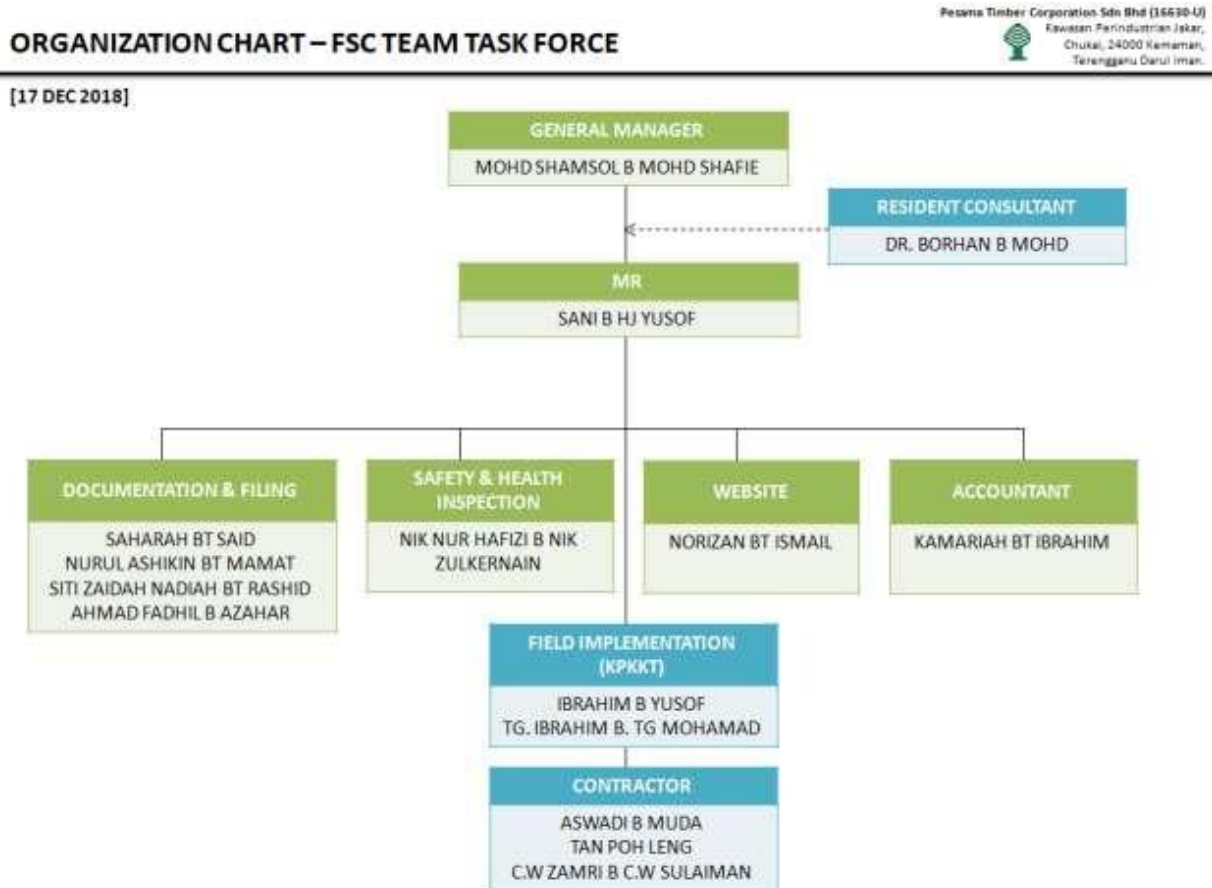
ORGANIZATION CHART – FSC TEAM TASK FORCE

Pesama Timber Corporation Sdn Bhd (16630-U)
Kawasan Perindustrian Jakar, Chukai, 24000 Kemaman, Terengganu Darul Iman.

[17 DEC 2018]

GENERAL MANAGER
MOHD SHAMSOL B MOHD SHAFIE

RESIDENT CONSULTANT
DR. BORHAN B MOHD

MR
SANI B HJ YUSOF

DOCUMENTATION & FILING
SAHARAH BT SAID
NURUL ASHIKIN BT MAMAT
SITI ZAIDAH NADIAH BT RASHID
AHMAD FADHIL B AZAHAR

SAFETY & HEALTH INSPECTION
NIK NUR HAFIZI B NIK ZULKERNAIN

WEBSITE
NORIZAN BT ISMAIL

ACCOUNTANT
KAMARIAH BT IBRAHIM

FIELD IMPLEMENTATION (KPKKT)
IBRAHIM B YUSOF
TG. IBRAHIM B. TG MOHAMAD

CONTRACTOR
ASWADI B MUDA
TAN POH LENG
C.W ZAMRI B C.W SULAIMAN